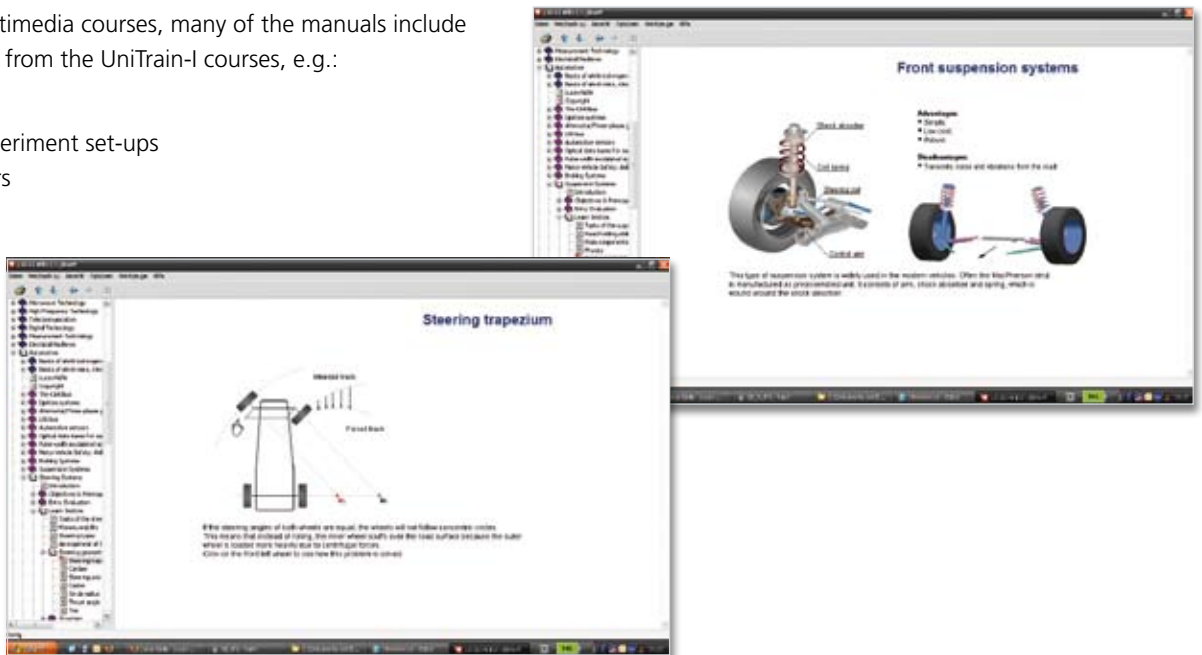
timedia courses, many of the manuals include
from the UniTrain-I courses, e.g.:

eriment set-ups
rs

Front suspension systems

Shock absorber

Coil spring

Steering rod

Control arm

Advantages:
• Simple
• Low cost
• Robust

Disadvantages:
• Transmits noise and vibrations from the road

This type of suspension system is widely used in the modern vehicles. Often the MacPherson strut is manufactured as preassembled unit. It consists of arm, shock absorber and spring, which is wound around the shock absorber.

Measurement Technology
Electrical Machines
Automotive
Basics of vehicle electrics
Copyright
The CAN Bus
Ignition systems
Lighting
Automotive sensors
Braking Systems
Suspension Systems
Introduction
Entry Evaluation

Steering trapezium

Microwave Technology
High Frequency Technology
Telecommunication
Digital Technology
Measurement Technology
Electrical Machines
Automotive
Copyright
The CAN Bus
Ignition systems
Automotive sensors
Braking Systems
Suspension Systems
Steering Systems
Introduction
Entry Evaluation

Intended track

Forced track

If the steering angles of both wheels are equal, the wheels will not follow concentric circles. This means that instead of rolling, the inner wheel scuffs over the road surface because the outer wheel is loaded more heavily due to centrifugal forces. Click on the front left wheel to see how this problem is solved.